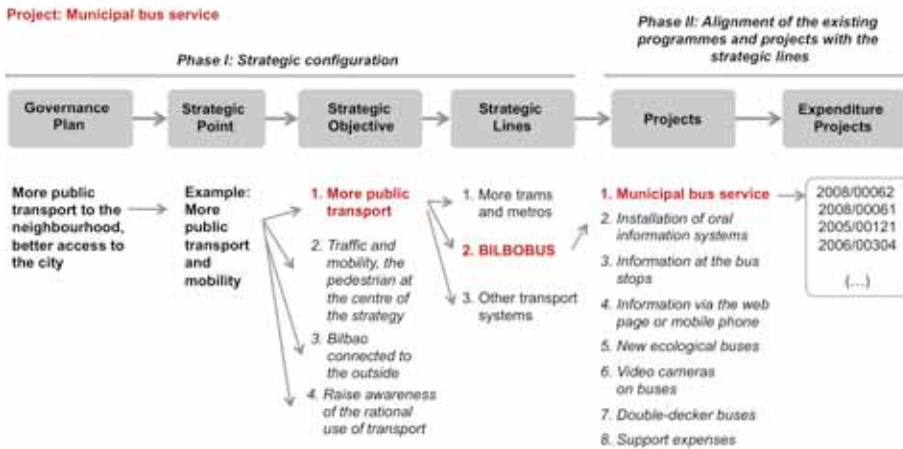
Project: Municipal bus service

Phase I: Strategic configuration

Phase II: Alignment of the existing programmes and projects with the strategic lines

Governance Plan

Strategic Point

Strategic Objective

Strategic Lines

Projects

Expenditure Projects

More public transport to the neighbourhood, better access to the city

Example: More public transport and mobility

1. More public transport

2. Traffic and mobility, the pedestrian at the centre of the strategy

3. Bilbao connected to the outside

4. Raise awareness of the rational use of transport

1. More trams and metros

2. BILBOBUS

3. Other transport systems

1. Municipal bus service

2. Installation of oral information systems

3. Information at the bus stops

4. Information via the web page or mobile phone

5. New ecological buses

6. Video cameras on buses

7. Double-decker buses

8. Support expenses

2008/00062
2008/00061
2005/00121
2006/00304
(...)